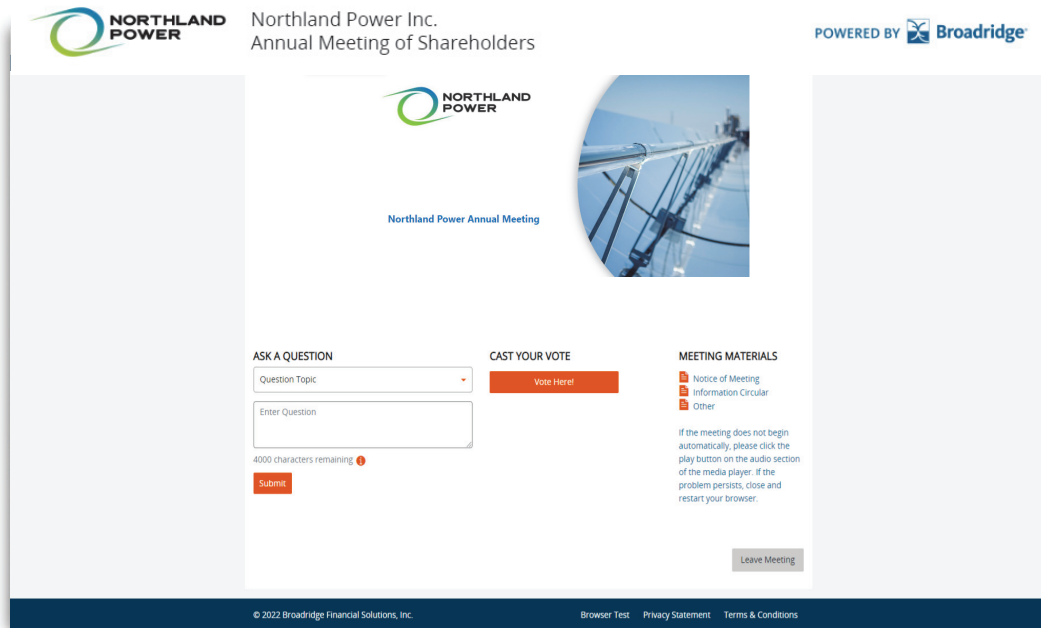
NORTHLAND POWER

Northland Power Inc.
Annual Meeting of Shareholders

POWERED BY Broadridge

NORTHLAND POWER

Northland Power Annual Meeting

ASK A QUESTION

Question Topic

Enter Question

4000 characters remaining

Submit

CAST YOUR VOTE

Vote Here!

MEETING MATERIALS

Notice of Meeting
Information Circular
Other

If the meeting does not begin automatically, please click the play button on the audio section of the media player. If the problem persists, close and restart your browser.

Leave Meeting

© 2022 Broadridge Financial Solutions, Inc.

Browser Test Privacy Statement Terms & Conditions